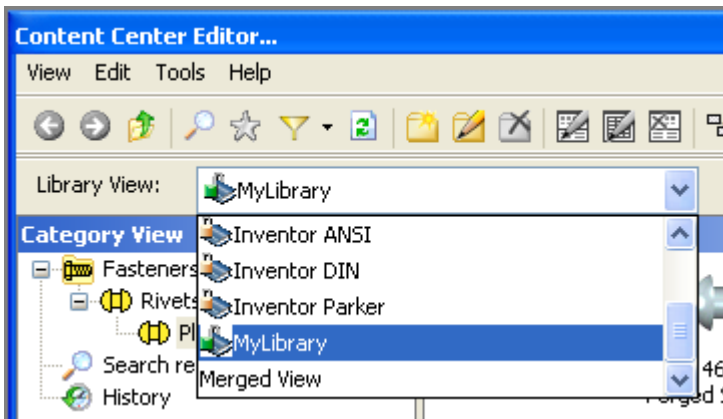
Content Center Editor...

View Edit Tools Help

Library View: MyLibrary

Category View

Fasteners

Rivets

Pl

Search re

History

Inventor ANSI

Inventor DIN

Inventor Parker

MyLibrary

Merged View

46

Forged